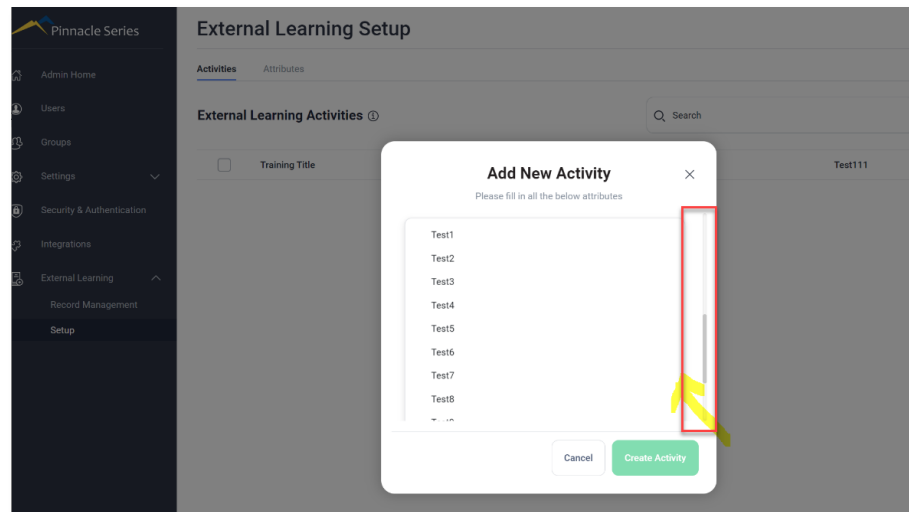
Pinnacle Series

Admin Home

Users

Groups

Settings

Security & Authentication

Integrations

External Learning

Record Management

Setup

External Learning Setup

Activities

Attributes

External Learning Activities ⓘ

Search

Training Title

Test111

Add New Activity

Please fill in all the below attributes

Test1

Test2

Test3

Test4

Test5

Test6

Test7

Test8

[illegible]

Cancel

Create Activity